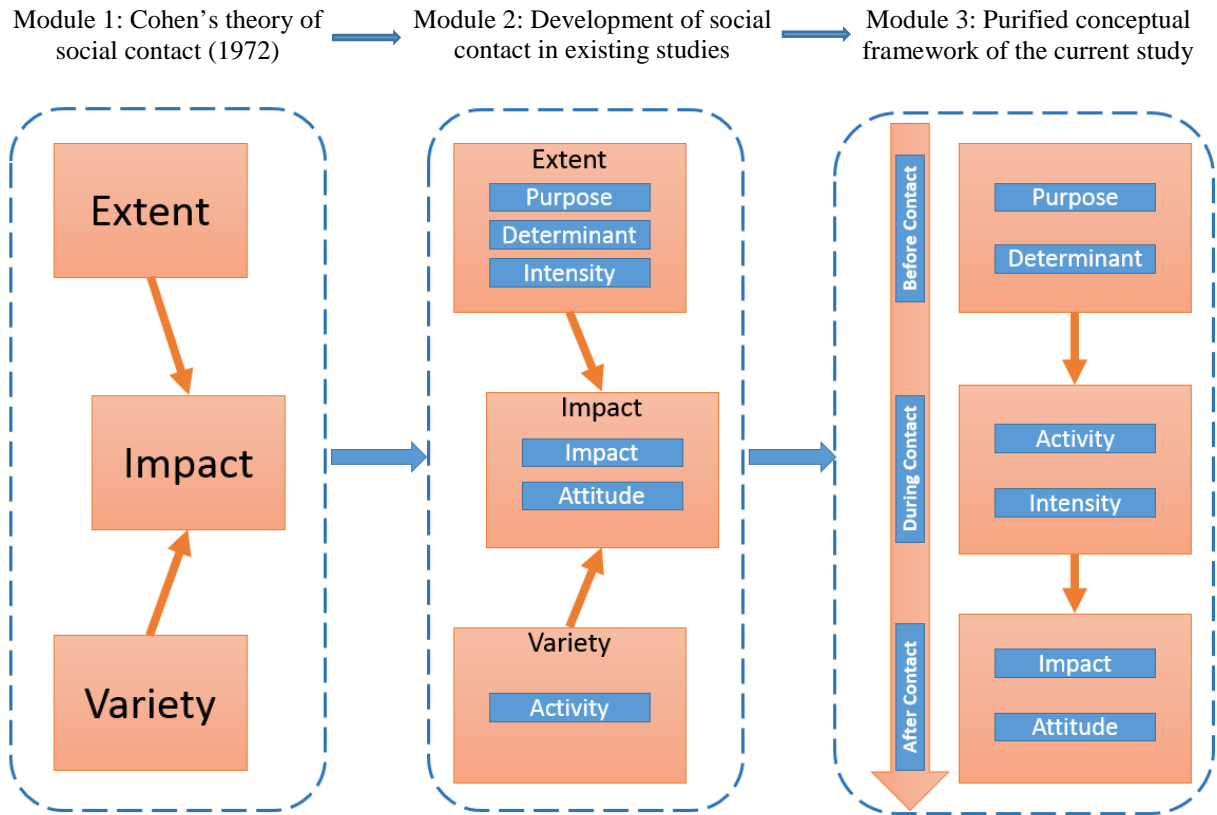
Module 1: Cohen's theory of social contact (1972)

Module 2: Development of social contact in existing studies

Module 3: Purified conceptual framework of the current study

Extent

Impact

Variety

Extent
Purpose
Determinant
Intensity

Impact
Impact
Attitude

Variety
Activity

Before Contact
During Contact
After Contact

Purpose
Determinant

Activity
Intensity

Impact
Attitude